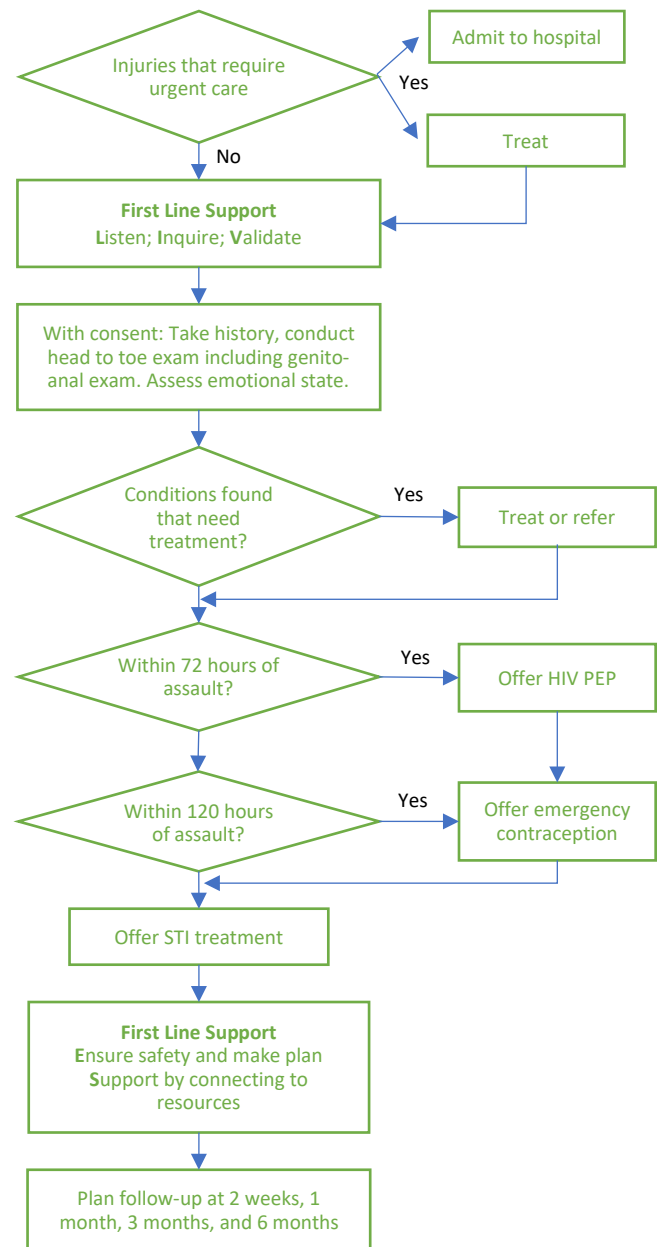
Injuries that require urgent care

Yes

Admit to hospital

Treat

No

First Line Support
Listen; Inquire; Validate

With consent: Take history, conduct head to toe exam including genito-anal exam. Assess emotional state.

Conditions found that need treatment?

Yes

Treat or refer

Within 72 hours of assault?

Yes

Offer HIV PEP

Within 120 hours of assault?

Yes

Offer emergency contraception

Offer STI treatment

First Line Support
Ensure safety and make plan
Support by connecting to resources

Plan follow-up at 2 weeks, 1 month, 3 months, and 6 months